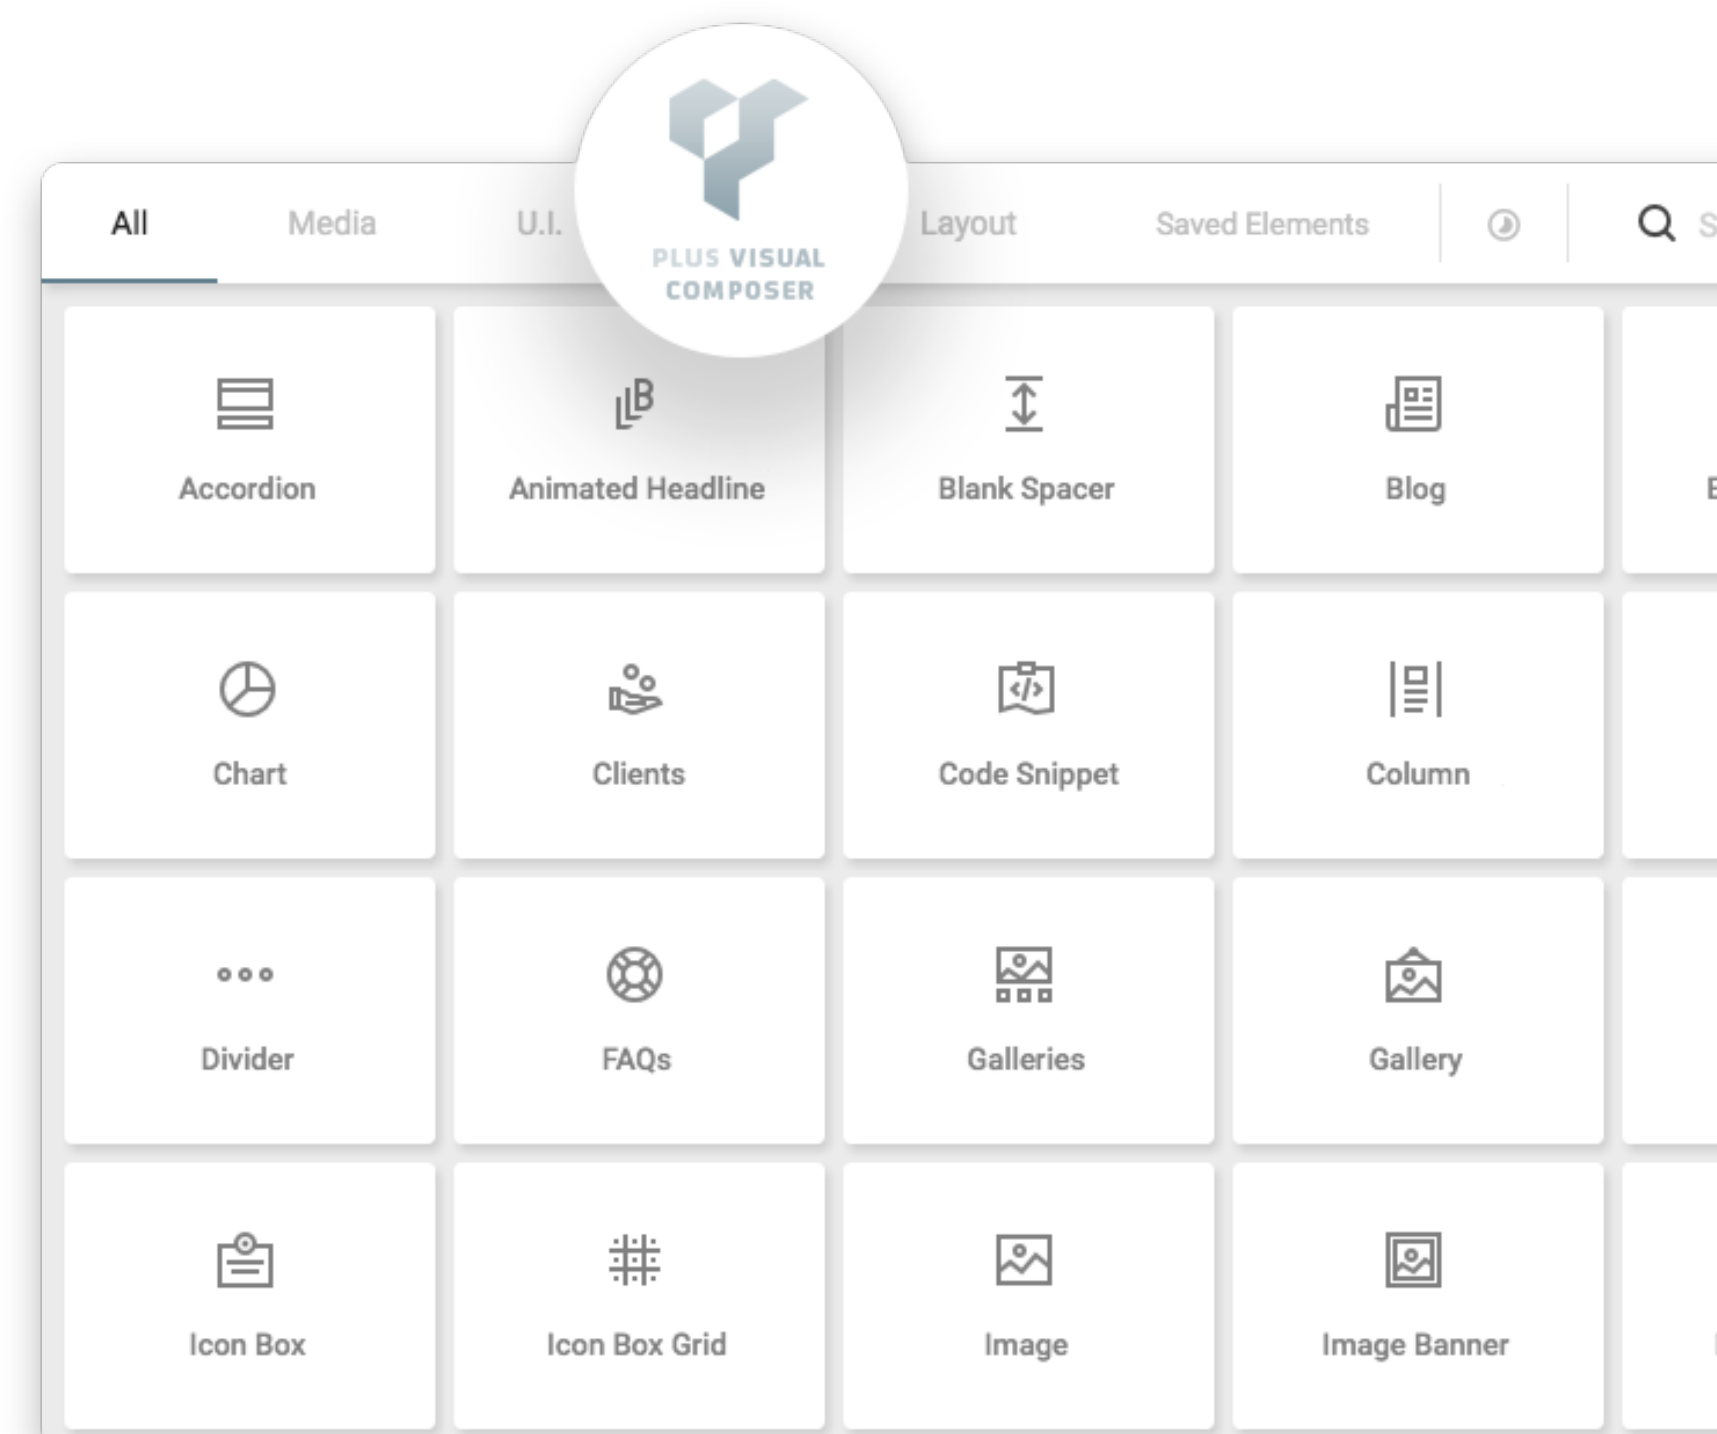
All Media U.I. Layout Saved Elements

PLUS VISUAL COMPOSER

Accordion

Animated Headline

Blank Spacer

Blog

Chart

Clients

Code Snippet

Column

Divider

FAQs

Galleries

Gallery

Icon Box

Icon Box Grid

Image

Image Banner